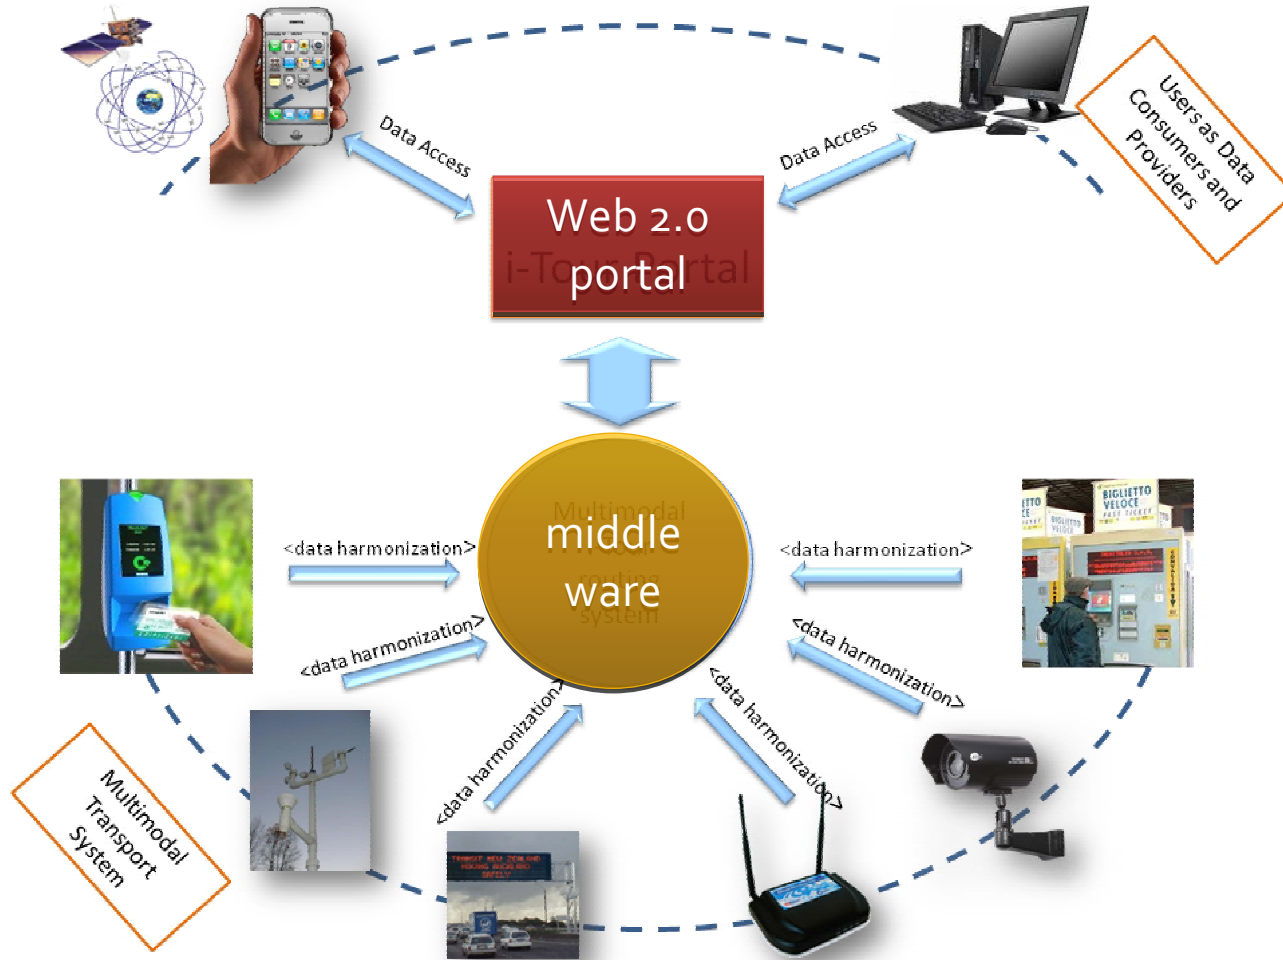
Data Access

Data Access

Users as Data Consumers and Providers

Web 2.0 portal

i-Tour Portal

Multimodal middle ware routing system

<data harmonization>

<data harmonization>

<data harmonization>

<data harmonization>

<data harmonization>

<data harmonization>

Multimodal Transport System

BIGLIETTO VELOCE

TRANSIT NEW ZEALAND